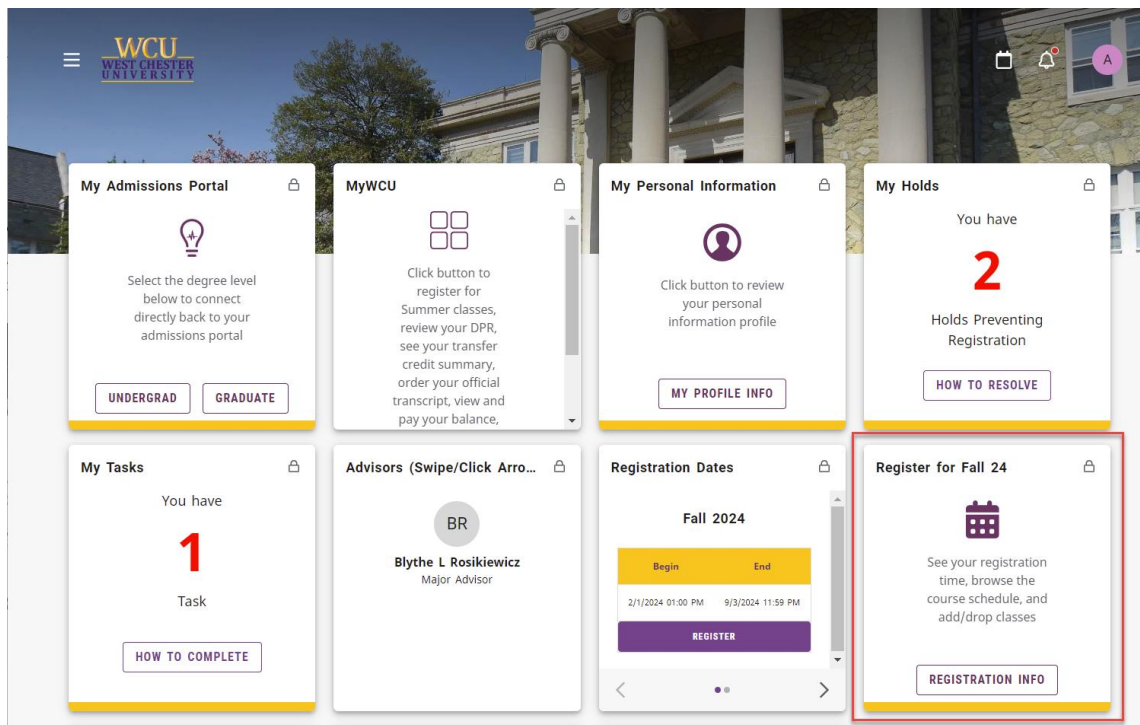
WCU
WEST CHESTER
UNIVERSITY

A

My Admissions Portal

Select the degree level below to connect directly back to your admissions portal

UNDERGRAD GRADUATE

MyWCU

Click button to register for Summer classes, review your DPR, see your transfer credit summary, order your official transcript, view and pay your balance,

My Personal Information

Click button to review your personal information profile

MY PROFILE INFO

My Holds

You have

2

Holds Preventing Registration

HOW TO RESOLVE

My Tasks

You have

1

Task

HOW TO COMPLETE

Advisors (Swipe/Click Arro...

BR

Blythe L Rosikiewicz
Major Advisor

Registration Dates

Fall 2024

| Begin | End |
|---|---|
| 2/1/2024 01:00 PM | 9/3/2024 11:59 PM |

REGISTER

Register for Fall 24

See your registration time, browse the course schedule, and add/drop classes

REGISTRATION INFO